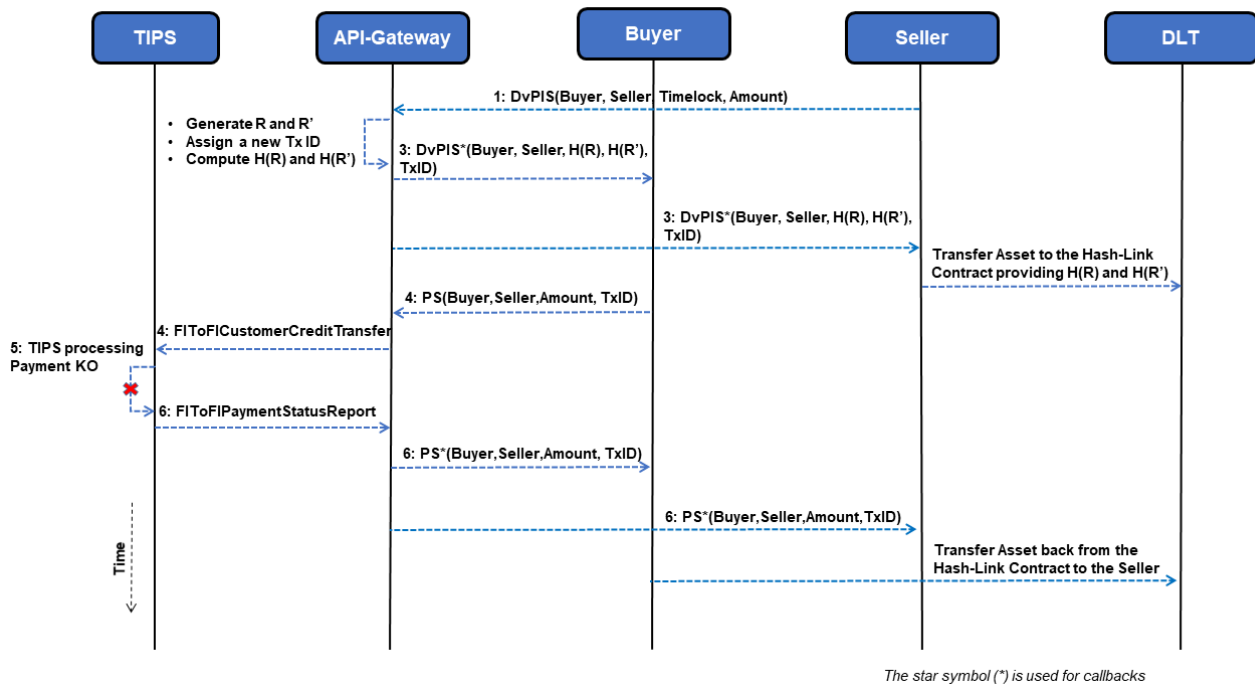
TIPS
API-Gateway
Buyer
Seller
DLT

1: DvPIS(Buyer, Seller, Timelock, Amount)

- Generate R and R'
- Assign a new Tx ID
- Compute H(R) and H(R')

3: DvPIS*(Buyer, Seller, H(R), H(R'), TxID)

3: DvPIS*(Buyer, Seller, H(R), H(R'), TxID)

Transfer Asset to the Hash-Link Contract providing H(R) and H(R')

4: PS(Buyer,Seller,Amount, TxID)

4: FIToFICustomerCreditTransfer

5: TIPS processing Payment KO

6: FIToFIPaymentStatusReport

6: PS*(Buyer,Seller,Amount, TxID)

6: PS*(Buyer,Seller,Amount,TxID)

Transfer Asset back from the Hash-Link Contract to the Seller

Time

The star symbol (*) is used for callbacks